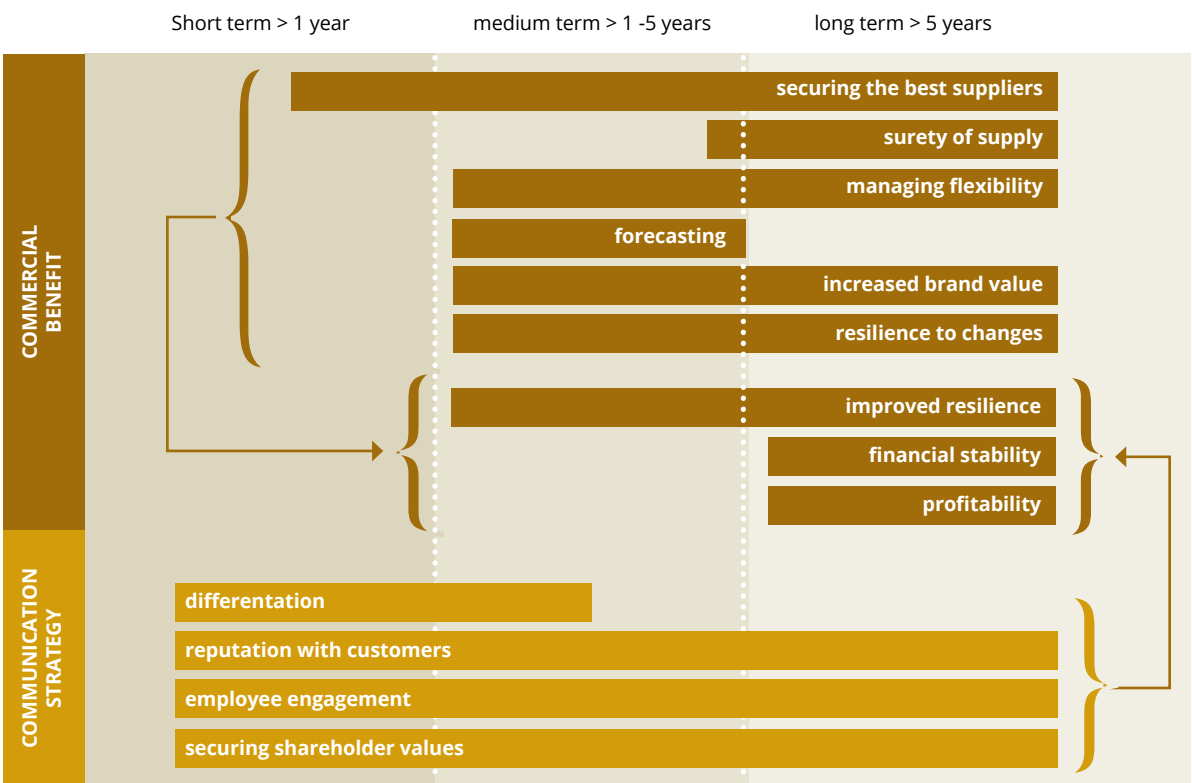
Short term > 1 year
medium term > 1 -5 years
long term > 5 years

COMMERCIAL BENEFIT

securing the best suppliers
surety of supply
managing flexibility
forecasting
increased brand value
resilience to changes
improved resilience
financial stability
profitability

COMMUNICATION STRATEGY

differentation
reputation with customers
employee engagement
securing shareholder values